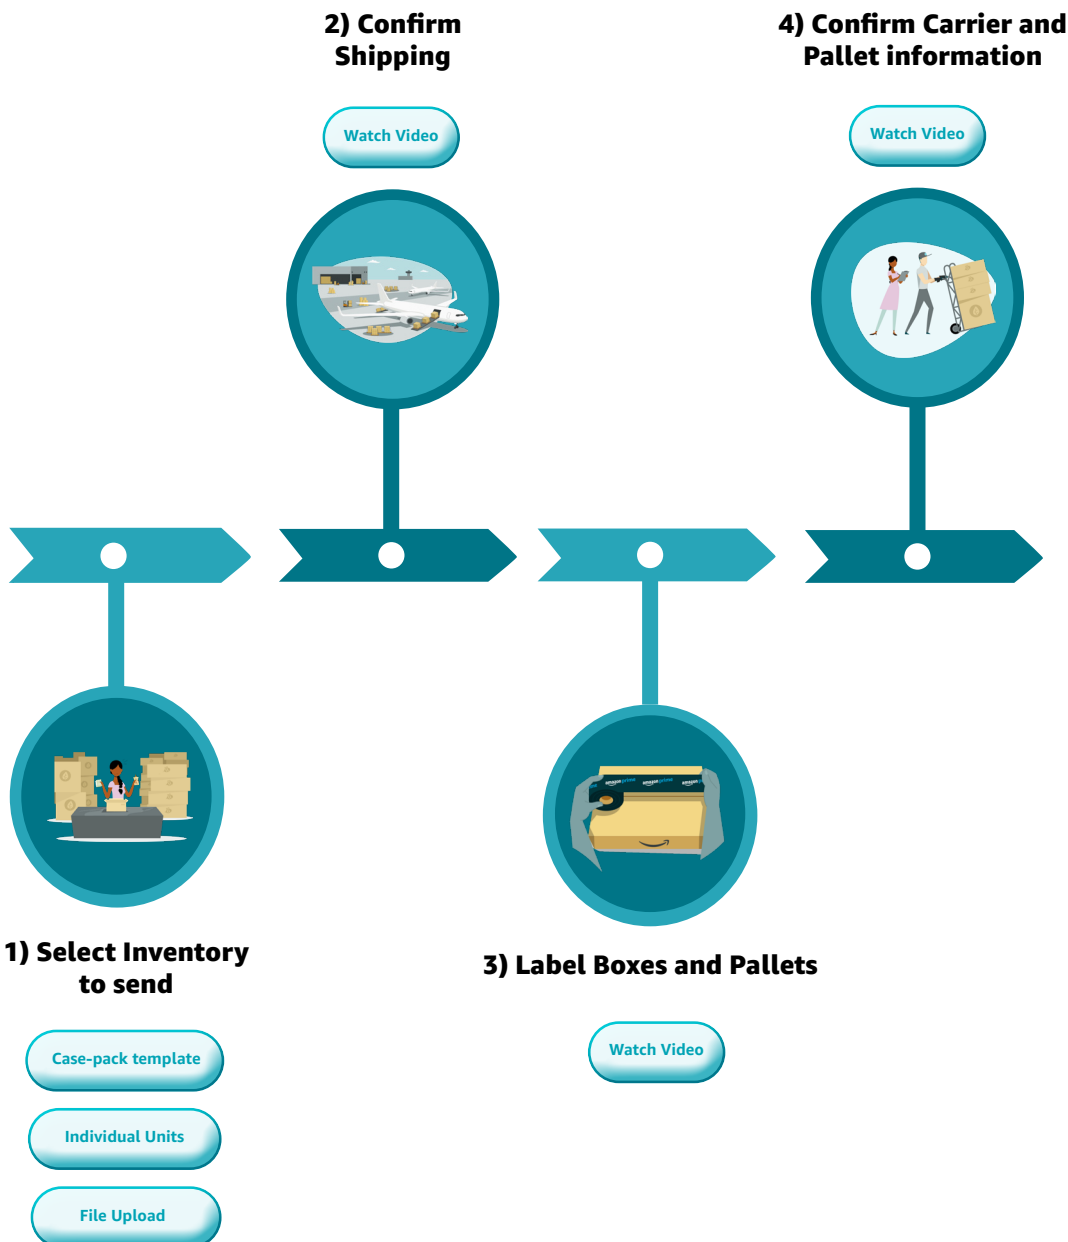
2) Confirm Shipping

Watch Video

4) Confirm Carrier and Pallet information

Watch Video

1) Select Inventory to send

Case-pack template

Individual Units

File Upload

3) Label Boxes and Pallets

Watch Video